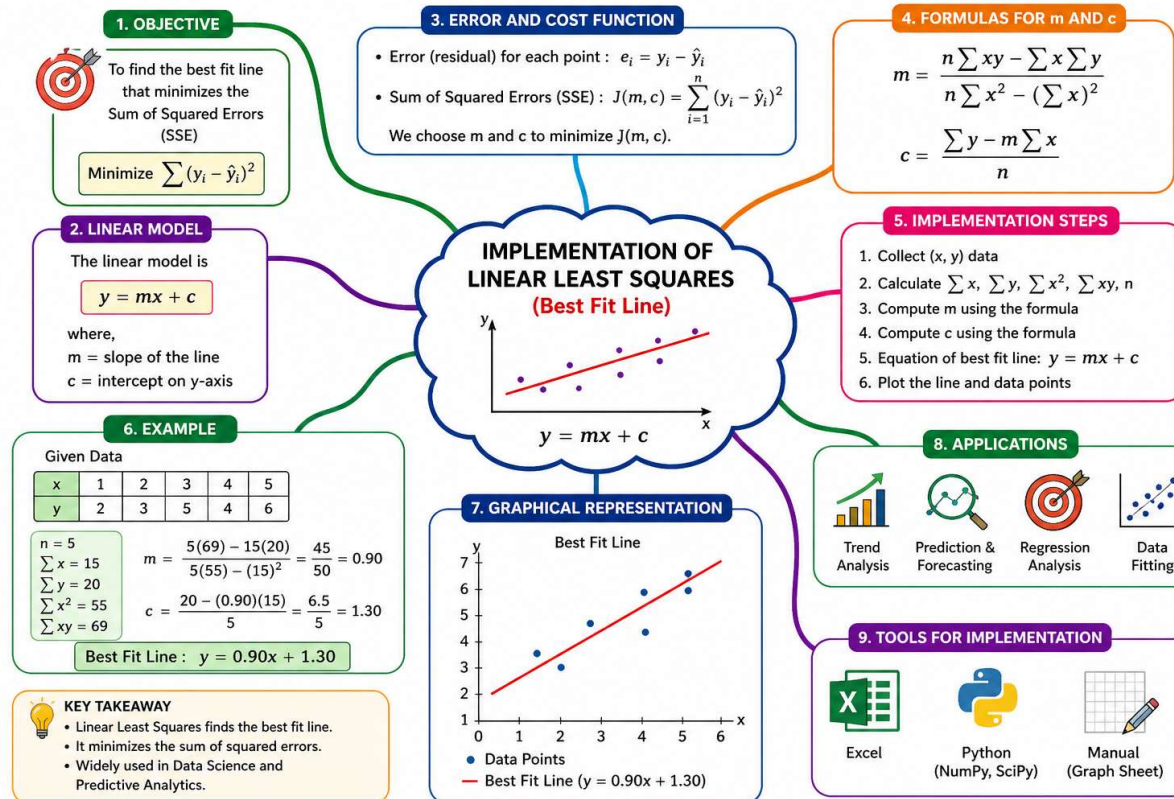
1. OBJECTIVE

To find the best fit line that minimizes the Sum of Squared Errors (SSE)

Minimize $\sum (y_i - \hat{y}_i)^2$

3. ERROR AND COST FUNCTION

• Error (residual) for each point : $e_i = y_i - \hat{y}_i$

• Sum of Squared Errors (SSE) : $J(m, c) = \sum_{i=1}^{n} (y_i - \hat{y}_i)^2$

We choose m and c to minimize J(m, c).

4. FORMULAS FOR m AND c

$m = \frac{n\sum xy - \sum x \sum y}{n\sum x^2 - (\sum x)^2}$

$c = \frac{\sum y - m\sum x}{n}$

2. LINEAR MODEL

The linear model is

$y = mx + c$

where,
m = slope of the line
c = intercept on y-axis

IMPLEMENTATION OF LINEAR LEAST SQUARES
(Best Fit Line)

y
x

$y = mx + c$

5. IMPLEMENTATION STEPS

1. Collect (x, y) data
2. Calculate $\sum x$, $\sum y$, $\sum x^2$, $\sum xy$, n
3. Compute m using the formula
4. Compute c using the formula
5. Equation of best fit line: $y = mx + c$
6. Plot the line and data points

6. EXAMPLE

Given Data

| x | 1 | 2 | 3 | 4 | 5 |
|---|---|---|---|---|---|
| y | 2 | 3 | 5 | 4 | 6 |

n = 5
$\sum x = 15$
$\sum y = 20$
$\sum x^2 = 55$
$\sum xy = 69$

$m = \frac{5(69) - 15(20)}{5(55) - (15)^2} = \frac{45}{50} = 0.90$

$c = \frac{20 - (0.90)(15)}{5} = \frac{6.5}{5} = 1.30$

Best Fit Line : $y = 0.90x + 1.30$

7. GRAPHICAL REPRESENTATION

Best Fit Line

y
7
6
5
4
3
2
1
0 1 2 3 4 5 6 x

• Data Points
— Best Fit Line ($y = 0.90x + 1.30$)

8. APPLICATIONS

Trend Analysis
Prediction & Forecasting
Regression Analysis
Data Fitting

KEY TAKEAWAY

• Linear Least Squares finds the best fit line.
• It minimizes the sum of squared errors.
• Widely used in Data Science and Predictive Analytics.

9. TOOLS FOR IMPLEMENTATION

X
Excel
Python (NumPy, SciPy)
Manual (Graph Sheet)